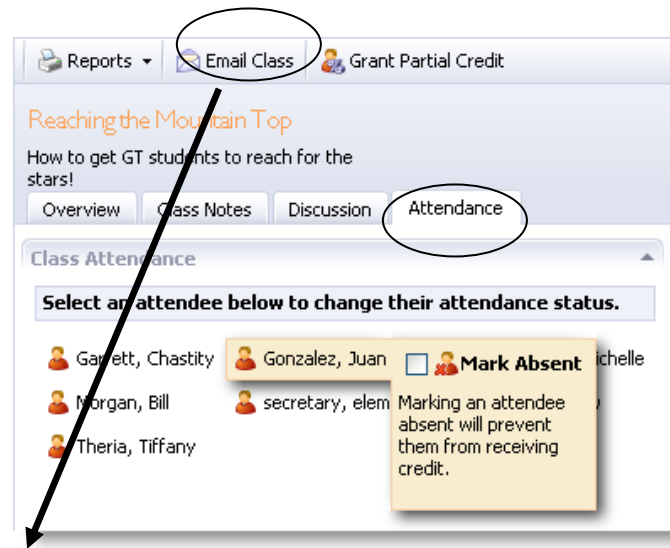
Reports ▾ Email Class Grant Partial Credit

Reaching the Mountain Top

How to get GT students to reach for the stars!

Overview Class Notes Discussion Attendance

Class Attendance

Select an attendee below to change their attendance status.

Garrett, Chastity

Gonzalez, Juan

Mark Absent

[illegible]ichelle

Morgan, Bill

secretary, elem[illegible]

Marking an attendee absent will prevent them from receiving credit.

Theria, Tiffany